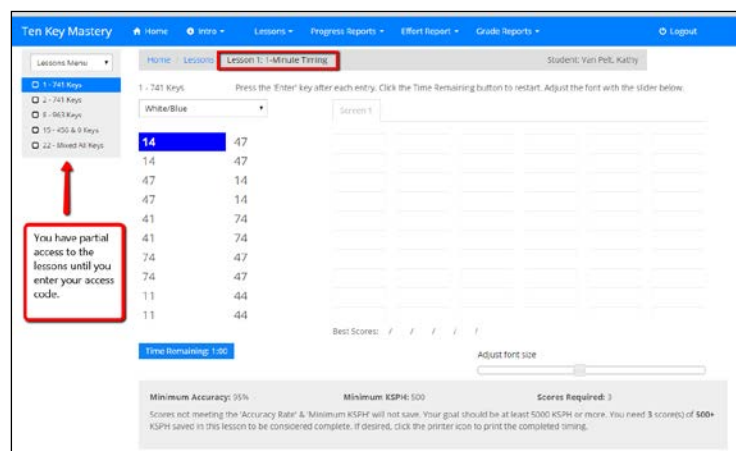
Ten Key Mastery Home Intro Lessons Progress Reports Effort Report Grade Reports Logout

Lessons Menu

1 - 741 Keys
2 - 741 Keys
8 - 963 Keys
15 - 450 & 0 Keys
22 - Mixed All Keys

You have partial access to the lessons until you enter your access code.

Home / Lessons / Lesson 1: 1-Minute Timing

Student: Van Pelt, Kathy

1 - 741 Keys

Press the 'Enter' key after each entry. Click the Time Remaining button to restart. Adjust the font with the slider below.

White/Blue

Screen 1

| 14 | 47 |
|---|---|
| 14 | 47 |
| 47 | 14 |
| 47 | 14 |
| 41 | 74 |
| 41 | 74 |
| 74 | 47 |
| 74 | 47 |
| 11 | 44 |
| 11 | 44 |

Best Scores: / / / / /

Time Remaining: 1:00

Adjust font size

Minimum Accuracy: 95%

Minimum KSPH: 500

Scores Required: 3

Scores not meeting the 'Accuracy Rate' & 'Minimum KSPH' will not save. Your goal should be at least 5000 KSPH or more. You need 3 score(s) of 500+ KSPH saved in this lesson to be considered complete. If desired, click the printer icon to print the completed timing.